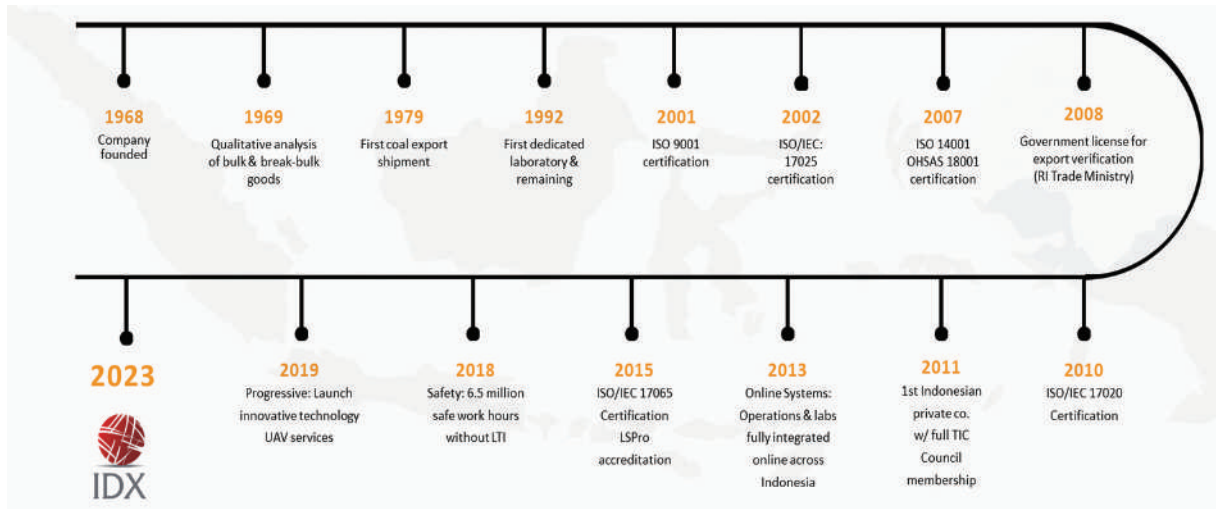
1968
Company founded

1969
Qualitative analysis of bulk & break-bulk goods

1979
First coal export shipment

1992
First dedicated laboratory & remaining

2001
ISO 9001 certification

2002
ISO/IEC: 17025 certification

2007
ISO 14001 OHSAS 18001 certification

2008
Government license for export verification (RI Trade Ministry)

2023

IDX

2019
Progressive: Launch innovative technology UAV services

2018
Safety: 6.5 million safe work hours without LTI

2015
ISO/IEC 17065 Certification LSPro accreditation

2013
Online Systems: Operations & labs fully integrated online across Indonesia

2011
1st Indonesian private co. w/ full TIC Council membership

2010
ISO/IEC 17020 Certification